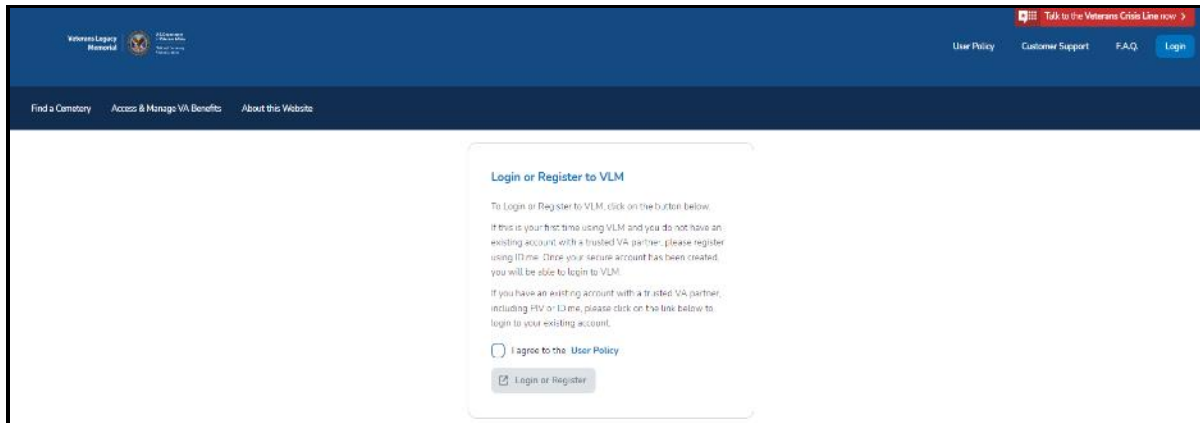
Veterans Legacy Memorial

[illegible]

Talk to the Veterans Crisis Line now >

User Policy Customer Support F.A.Q. Login

Find a Cemetery Access & Manage VA Benefits About this Website

Login or Register to VLM

To Login or Register to VLM, click on the button below.

If this is your first time using VLM and you do not have an existing account with a trusted VA partner, please register using ID.me. Once your secure account has been created, you will be able to login to VLM.

If you have an existing account with a trusted VA partner, including PIV or ID.me, please click on the link below to login to your existing account.

I agree to the User Policy

Login or Register